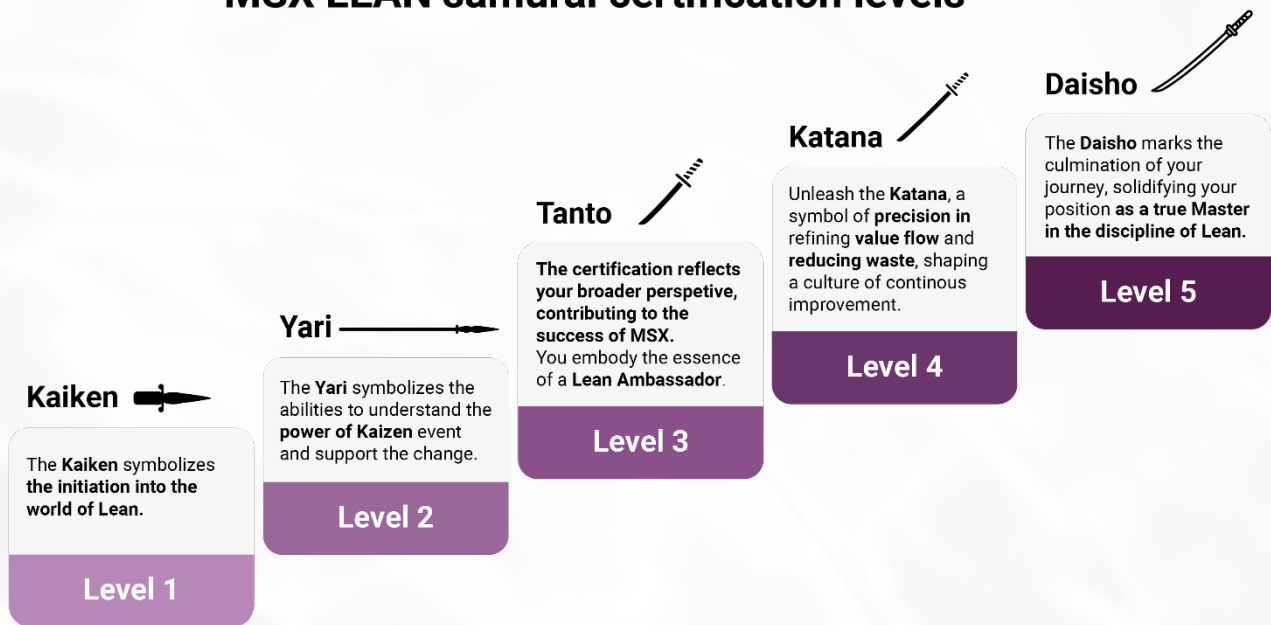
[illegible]

Kaiken

The Kaiken symbolizes the initiation into the world of Lean.

Level 1

Yari

The Yari symbolizes the abilities to understand the power of Kaizen event and support the change.

Level 2

Tanto

The certification reflects your broader perspetive, contributing to the success of MSX.
You embody the essence of a Lean Ambassador.

Level 3

Katana

Unleash the Katana, a symbol of precision in refining value flow and reducing waste, shaping a culture of continous improvement.

Level 4

Daisho

The Daisho marks the culmination of your journey, solidifying your position as a true Master in the discipline of Lean.

Level 5